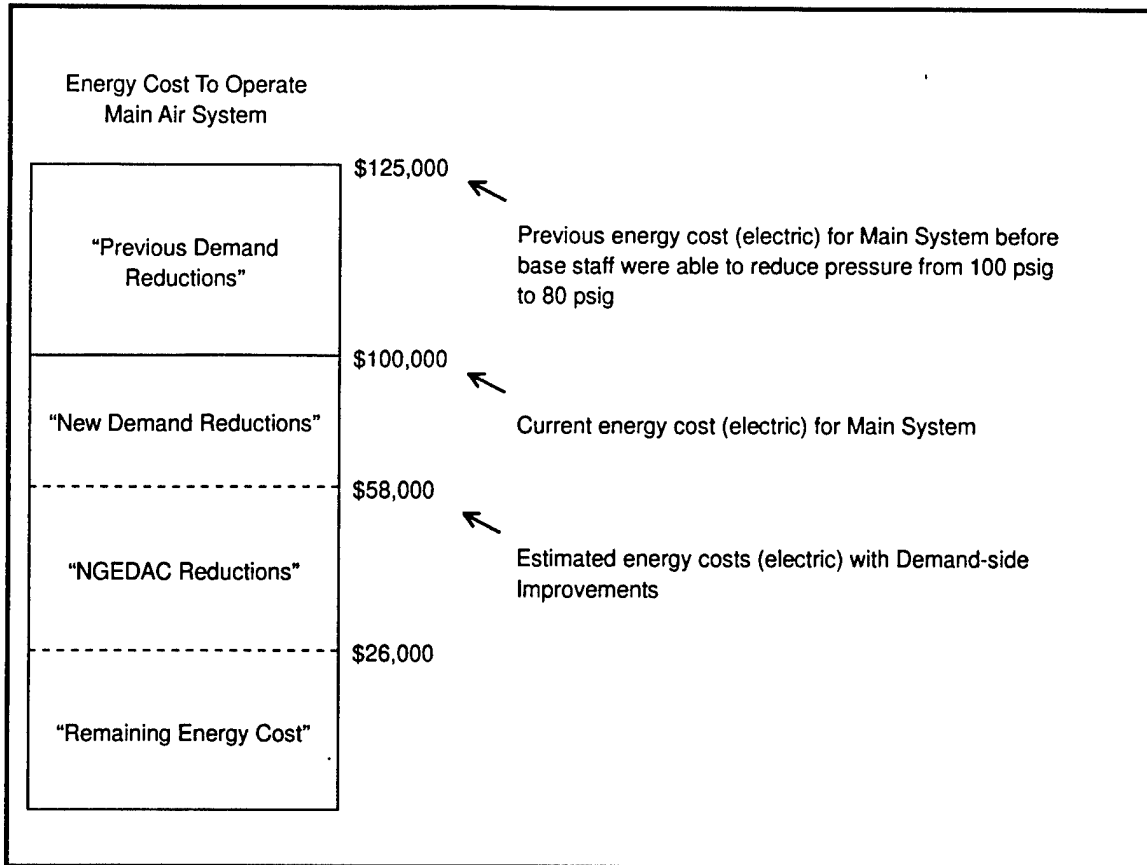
Energy Cost To Operate Main Air System

"Previous Demand Reductions"

"New Demand Reductions"

"NGEDAC Reductions"

"Remaining Energy Cost"

\$125,000

Previous energy cost (electric) for Main System before base staff were able to reduce pressure from 100 psig to 80 psig

\$100,000

Current energy cost (electric) for Main System

\$58,000

Estimated energy costs (electric) with Demand-side Improvements

\$26,000